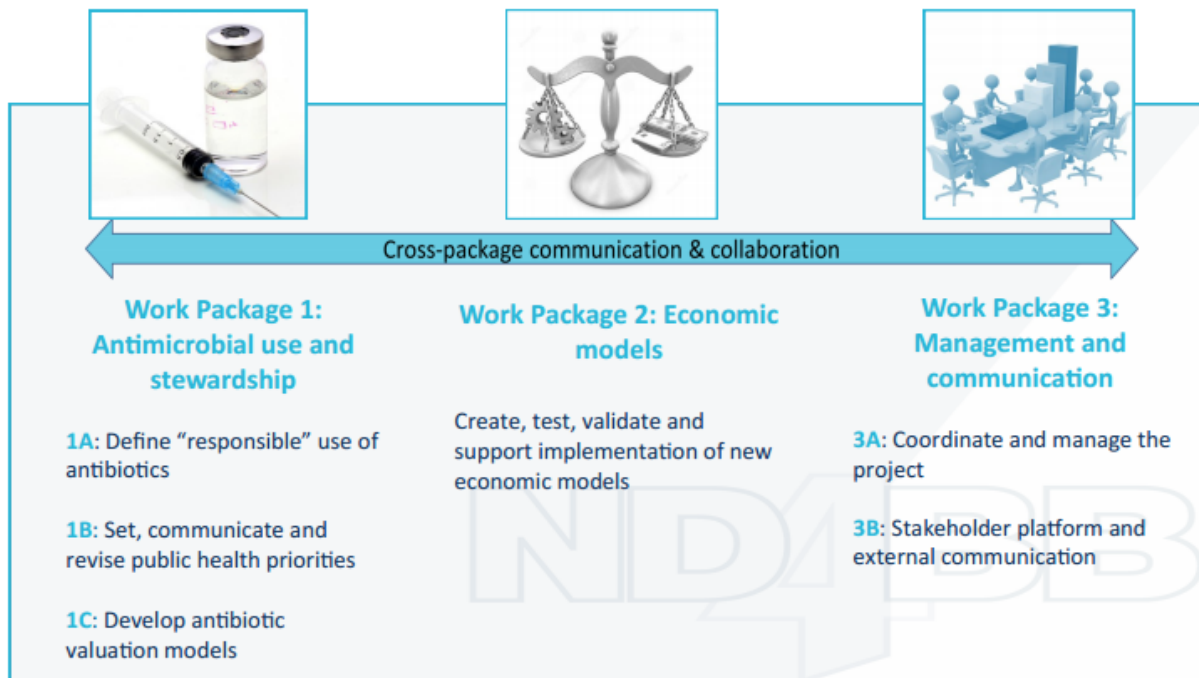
Cross-package communication & collaboration

Work Package 1: Antimicrobial use and stewardship

1A: Define "responsible" use of antibiotics

1B: Set, communicate and revise public health priorities

1C: Develop antibiotic valuation models

Work Package 2: Economic models

Create, test, validate and support implementation of new economic models

Work Package 3: Management and communication

3A: Coordinate and manage the project

3B: Stakeholder platform and external communication

ND4BB